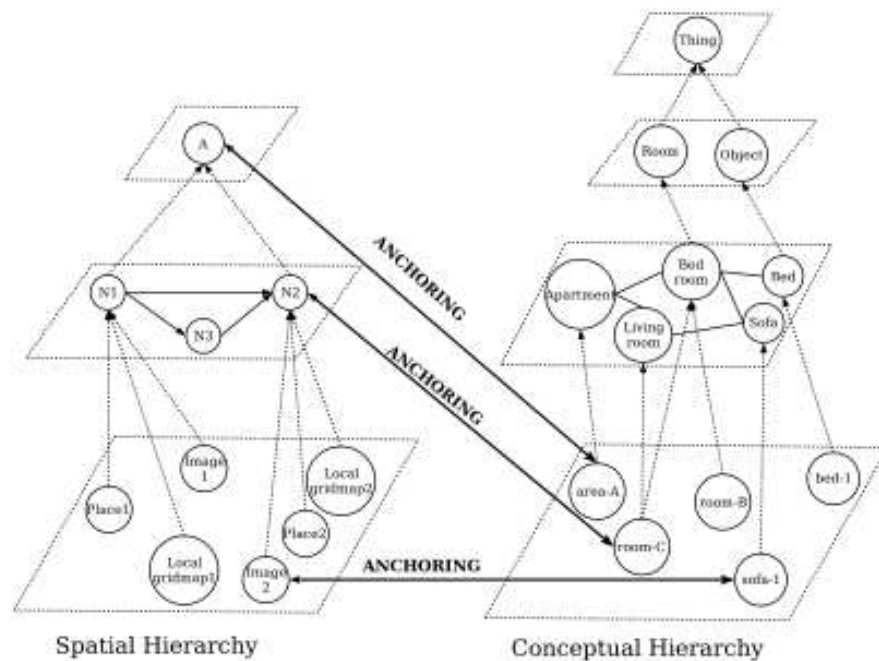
Thing

Room

Object

A

ANCHORING

N1

N2

N3

ANCHORING

Bed room

Bed

Apartment

Living room

Sofa

Image 1

Local gridmap2

Place1

Place2

Local gridmap1

Image 2

ANCHORING

area-A

room-B

bed-1

room-C

sofa-1

Spatial Hierarchy

Conceptual Hierarchy